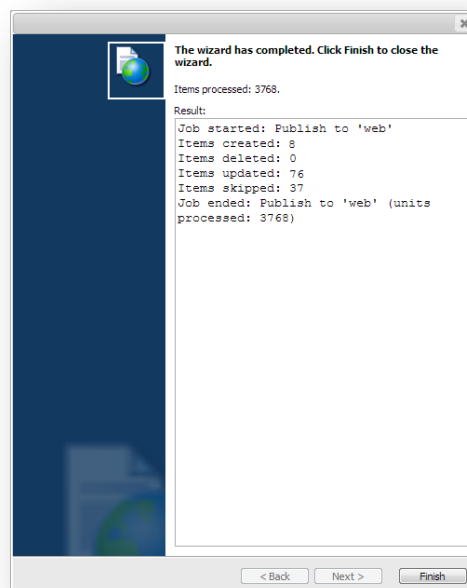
The wizard has completed. Click Finish to close the wizard.

Items processed: 3768.

Result:

Job started: Publish to 'web'
Items created: 8
Items deleted: 0
Items updated: 76
Items skipped: 37
Job ended: Publish to 'web' (units processed: 3768)

< Back
Next >
Finish